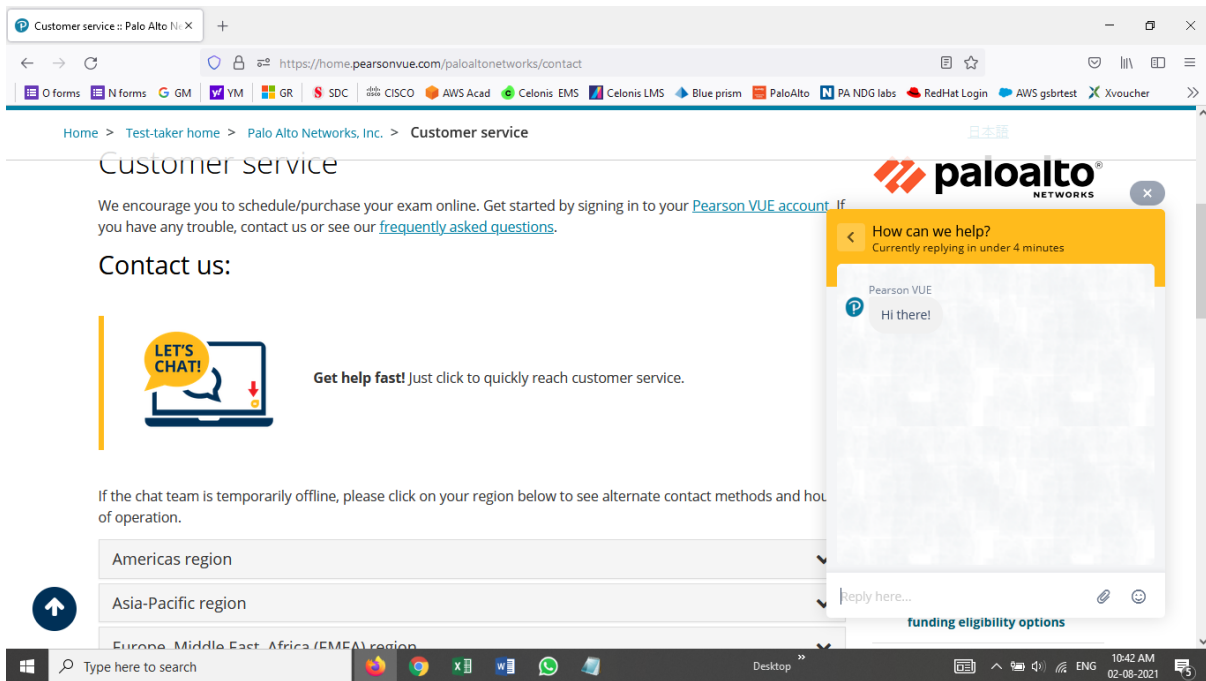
Customer service :: Palo Alto N

https://home.pearsonvue.com/paloaltonetworks/contact

O forms N forms GM YM GR SDC CISCO AWS Acad Celonis EMS Celonis LMS Blue prism PaloAlto PA NDG labs RedHat Login AWS gsbrtest Xvoucher

Home > Test-taker home > Palo Alto Networks, Inc. > Customer service

日本語

Customer service

We encourage you to schedule/purchase your exam online. Get started by signing in to your Pearson VUE account. If you have any trouble, contact us or see our frequently asked questions.

Contact us:

LET'S CHAT!

Get help fast! Just click to quickly reach customer service.

If the chat team is temporarily offline, please click on your region below to see alternate contact methods and hou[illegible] of operation.

Americas region

Asia-Pacific region

Europe, Middle East, Africa (EMEA) region

paloalto NETWORKS

How can we help?
Currently replying in under 4 minutes

Pearson VUE
Hi there!

Reply here...

funding eligibility options

Type here to search

Desktop

ENG 10:42 AM 02-08-2021

5